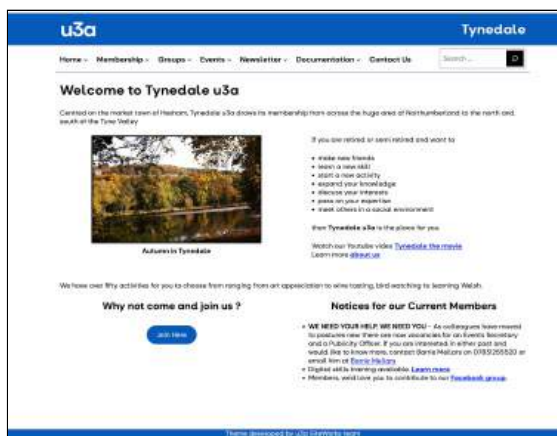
u3a

Tynedale

Home Membership Groups Events Newsletter Documentation Contact Us

Search...

Welcome to Tynedale u3a

Centred on the market town of Hexham, Tynedale u3a draws its membership from across the huge area of Northumberland to the north and south of the Tyne Valley.

Autumn in Tynedale

If you are retired or semi retired and want to

- make new friends
- learn a new skill
- start a new activity
- expand your knowledge
- discuss your interests
- pass on your expertise
- meet others in a social environment

then Tynedale u3a is the place for you.

Watch our Youtube video Tynedale the movie
Learn more about us

We have over fifty activities for you to choose from ranging from art appreciation to wine tasting, bird watching to learning Welsh.

Why not come and join us ?

Join Here

Notices for our Current Members

- WE NEED YOUR HELP. WE NEED YOU – As colleagues have moved to pastures new there are now vacancies for an Events Secretary and a Publicity Officer. If you are interested in either post and would like to know more, contact Barrie Mellars on 07831265520 or email him at Barrie Mellars
- Digital skills learning available. Learn more
- Members, we'd love you to contribute to our Facebook group.

Theme developed by u3a SiteWorks team